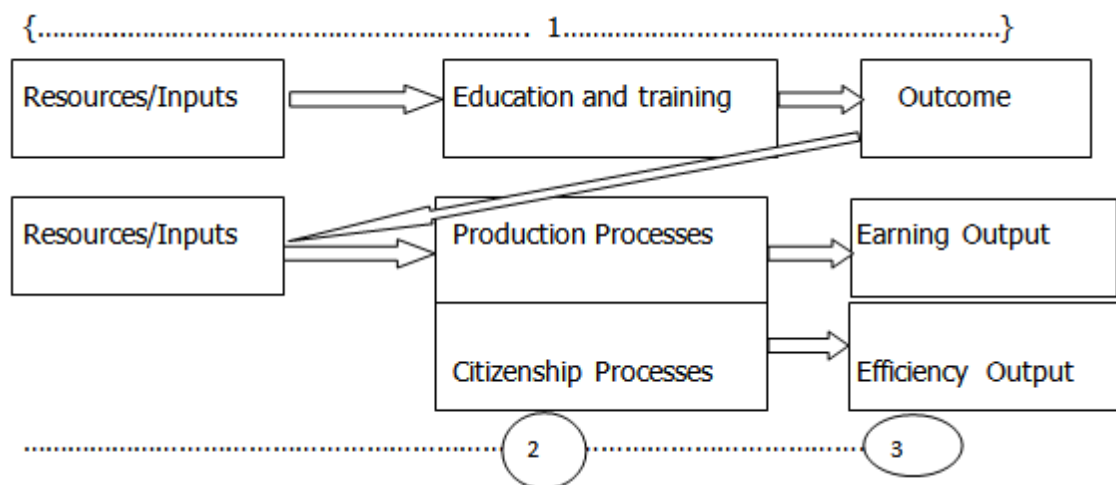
{........................................................ 1........................................................}

Resources/Inputs

Education and training

Outcome

Resources/Inputs

Production Processes

Earning Output

Citizenship Processes

Efficiency Output

..................................... 2 .............................. 3